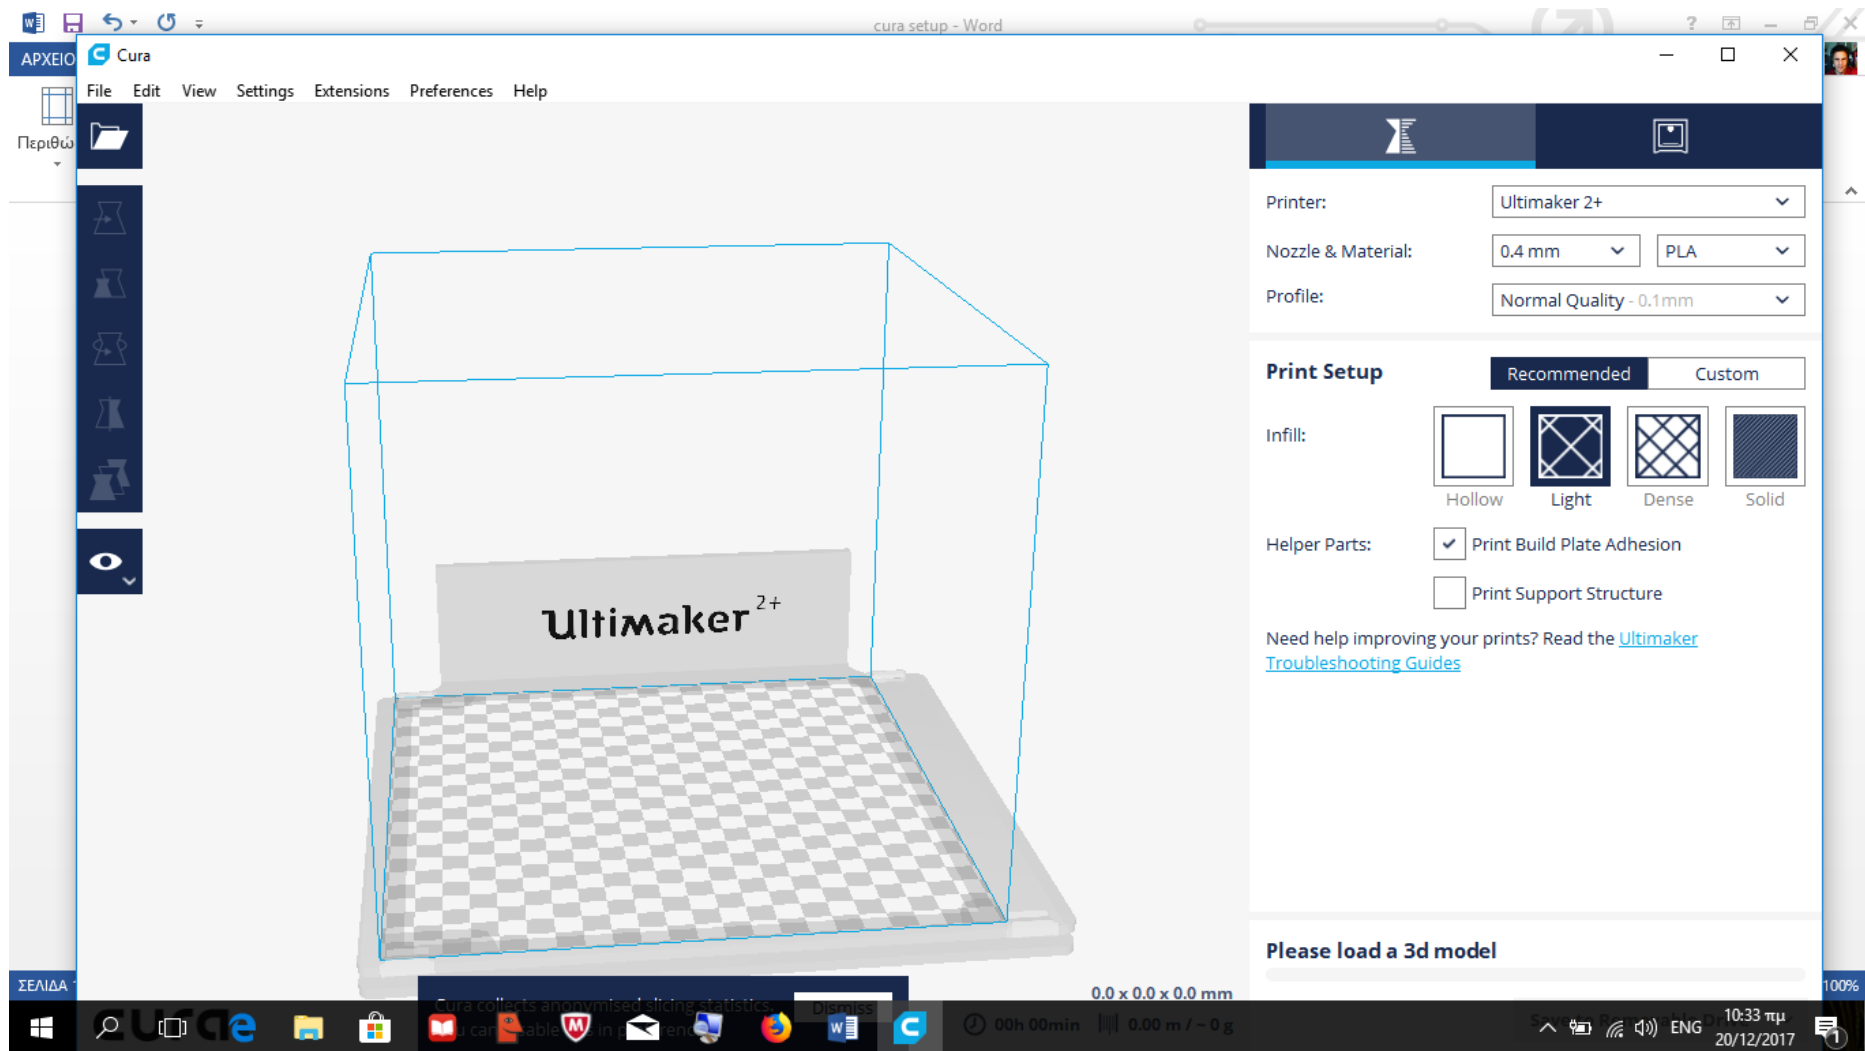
cura setup - Word

ΑΡΧΕΙΟ

Περιθώ

Cura

File Edit View Settings Extensions Preferences Help

Printer: Ultimaker 2+

Nozzle & Material: 0.4 mm PLA

Profile: Normal Quality - 0.1mm

Print Setup Recommended Custom

Infill:

Hollow Light Dense Solid

Helper Parts: Print Build Plate Adhesion

Print Support Structure

Need help improving your prints? Read the Ultimaker Troubleshooting Guides

Ultimaker 2+

Please load a 3d model

0.0 x 0.0 x 0.0 mm

Cura collects anonymised slicing statistics. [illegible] can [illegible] able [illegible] in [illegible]

Dismiss

00h 00min 0.00 m / ~ 0 g

ΣΕΛΙΔΑ

100%

ENG

10:33 πμ
20/12/2017